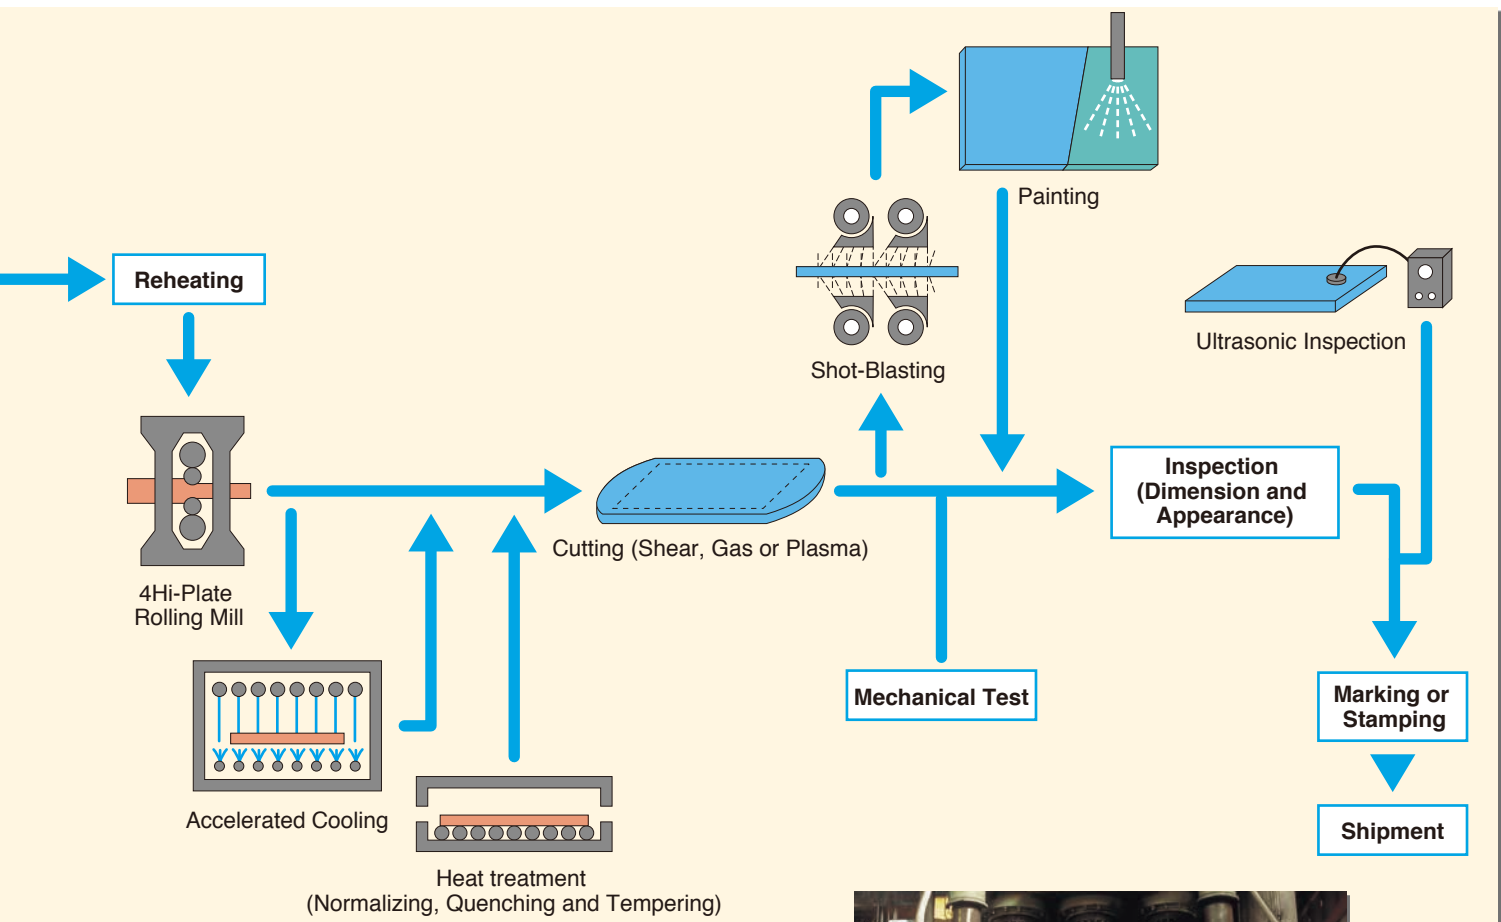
Reheating

4Hi-Plate
Rolling Mill

Accelerated Cooling

Heat treatment
(Normalizing, Quenching and Tempering)

Cutting (Shear, Gas or Plasma)

Shot-Blasting

Painting

Mechanical Test

Inspection
(Dimension and
Appearance)

Ultrasonic Inspection

Marking or
Stamping

Shipment